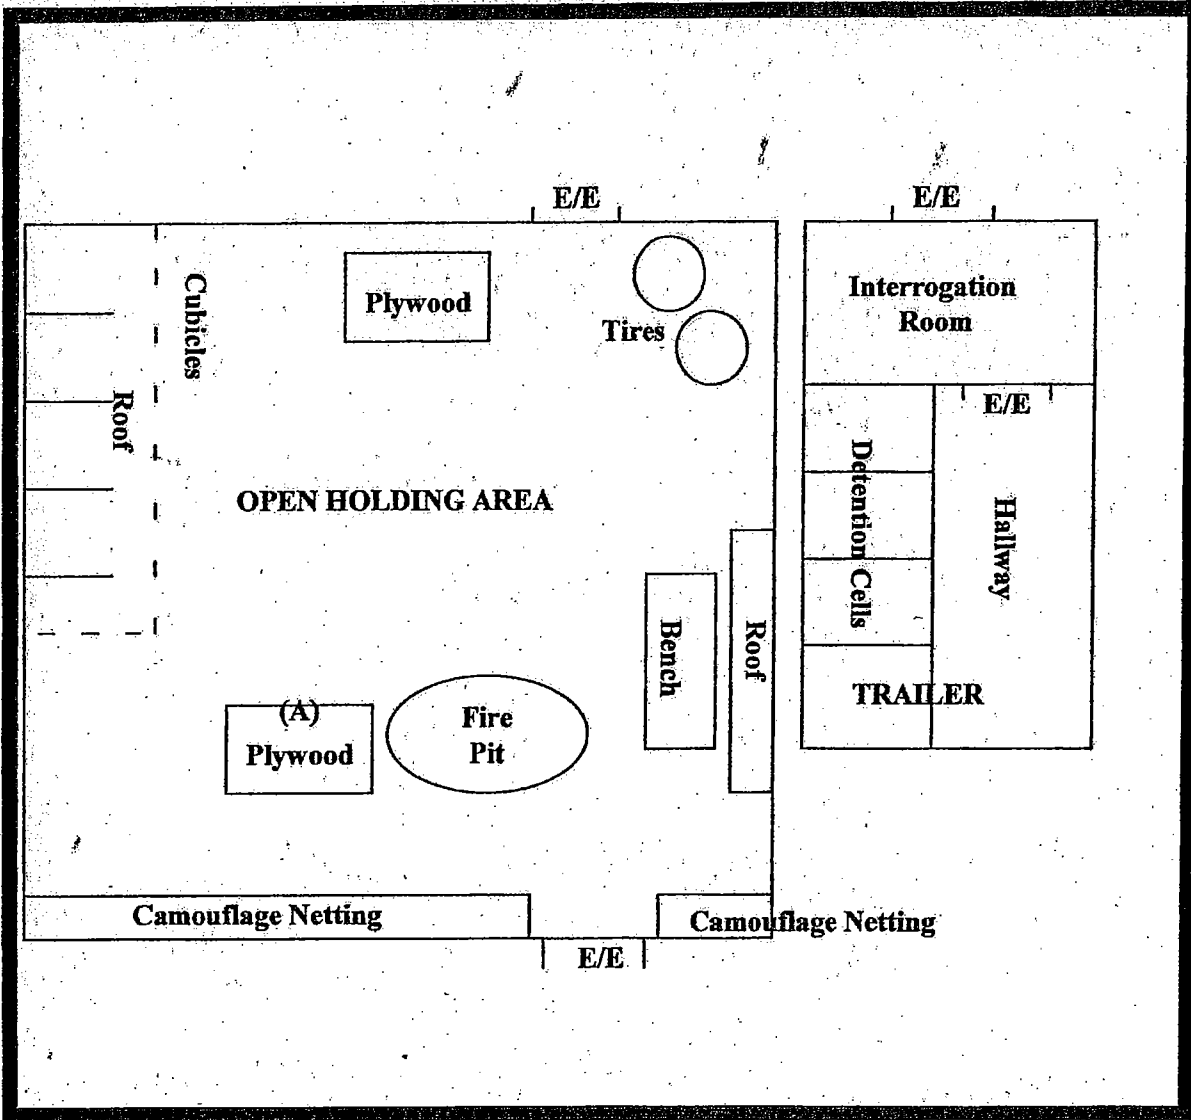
E/E

E/E

Plywood

Tires

Interrogation Room

Cubicles

Roof

E/E

Detention Cells

Hallway

OPEN HOLDING AREA

Bench

Roof

TRAILER

(A) Plywood

Fire Pit

Camouflage Netting

Camouflage Netting

E/E